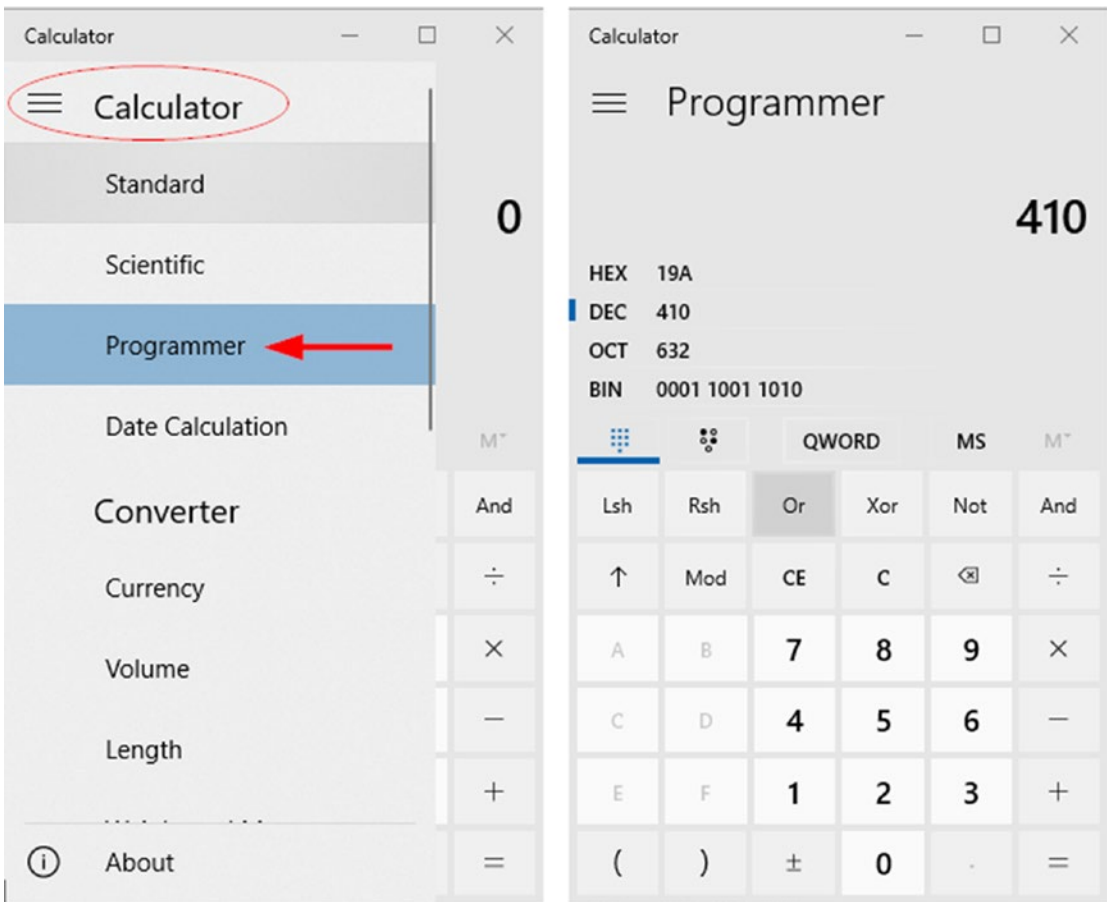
Calculator

Calculator

Standard

Scientific

Programmer

Date Calculation

Converter

Currency

Volume

Length

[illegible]

About

0

M˅

And

÷

×

−

+

=

Calculator

Programmer

410

HEX 19A

DEC 410

OCT 632

BIN 0001 1001 1010

QWORD

MS

M˅

| Lsh | Rsh | Or | Xor | Not | And |
|---|---|---|---|---|---|
| ↑ | Mod | CE | C | ⌫ | ÷ |
| A | B | 7 | 8 | 9 | × |
| C | D | 4 | 5 | 6 | − |
| E | F | 1 | 2 | 3 | + |
| ( | ) | ± | 0 | . | = |